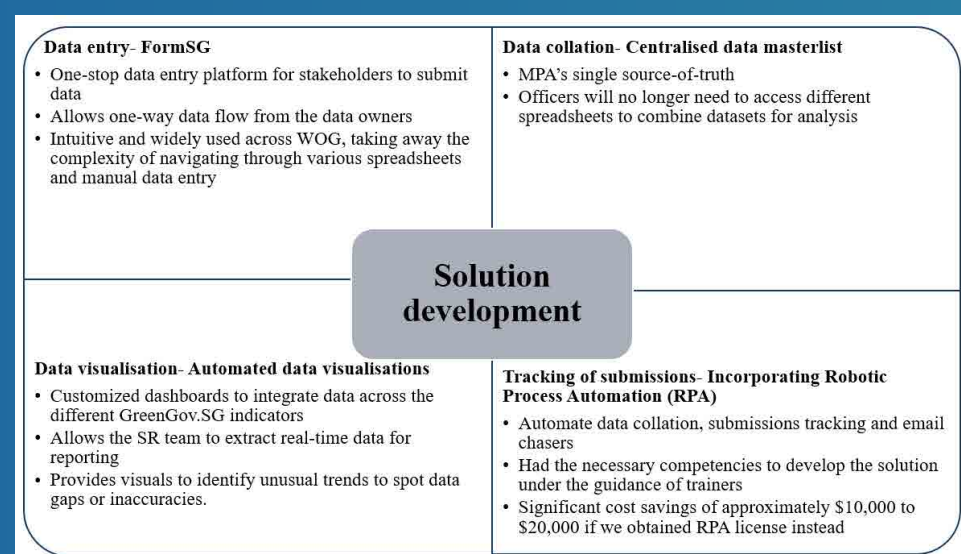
**Data entry- FormSG**
- One-stop data entry platform for stakeholders to submit data
- Allows one-way data flow from the data owners
- Intuitive and widely used across WOG, taking away the complexity of navigating through various spreadsheets and manual data entry

**Data collation- Centralised data masterlist**
- MPA's single source-of-truth
- Officers will no longer need to access different spreadsheets to combine datasets for analysis

**Solution development**

**Data visualisation- Automated data visualisations**
- Customized dashboards to integrate data across the different GreenGov.SG indicators
- Allows the SR team to extract real-time data for reporting
- Provides visuals to identify unusual trends to spot data gaps or inaccuracies.

**Tracking of submissions- Incorporating Robotic Process Automation (RPA)**
- Automate data collation, submissions tracking and email chasers
- Had the necessary competencies to develop the solution under the guidance of trainers
- Significant cost savings of approximately \$10,000 to \$20,000 if we obtained RPA license instead